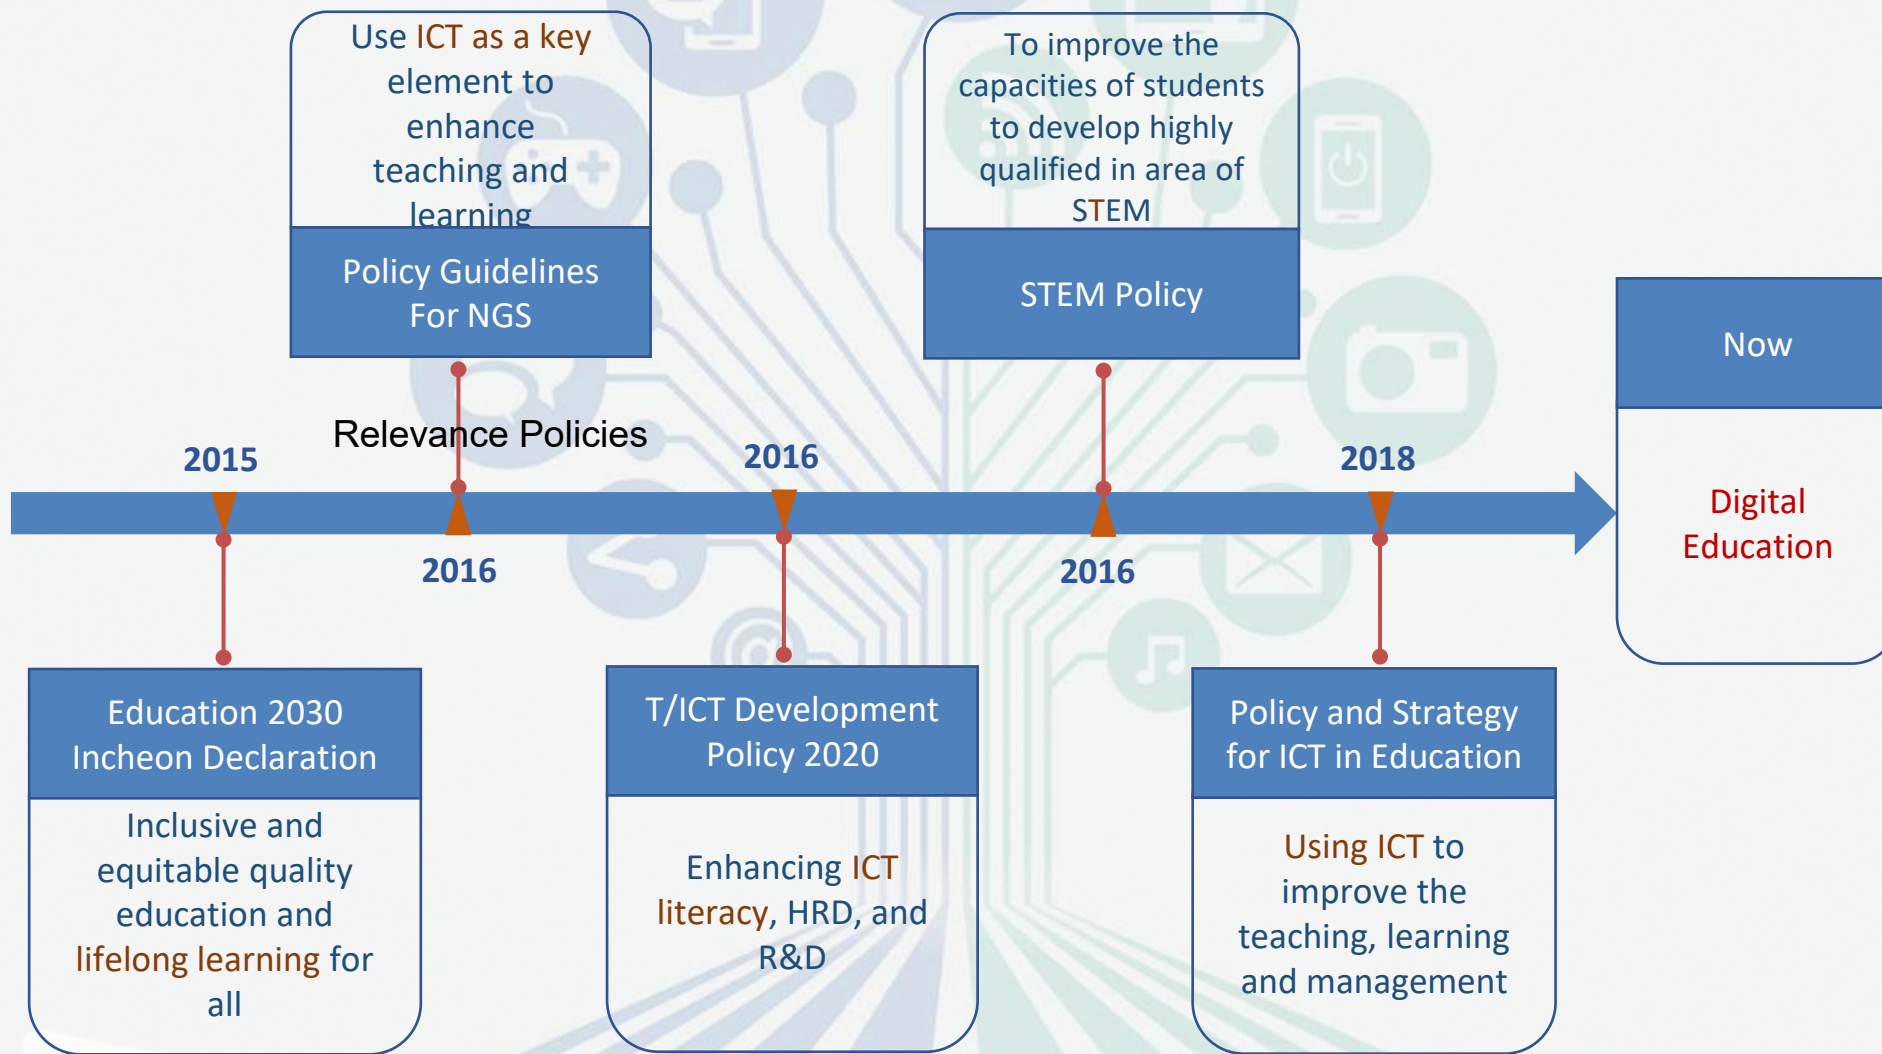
Use ICT as a key element to enhance teaching and learning

Policy Guidelines For NGS

To improve the capacities of students to develop highly qualified in area of STEM

STEM Policy

Now

Digital Education

Relevance Policies

2015

2016

2016

2016

2018

Education 2030 Incheon Declaration

Inclusive and equitable quality education and lifelong learning for all

T/ICT Development Policy 2020

Enhancing ICT literacy, HRD, and R&D

Policy and Strategy for ICT in Education

Using ICT to improve the teaching, learning and management